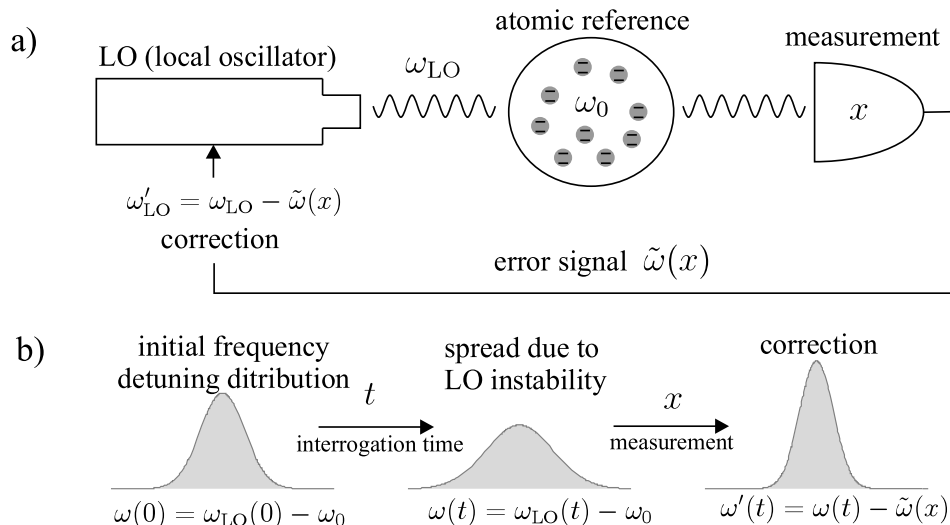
a)

LO (local oscillator)

$\omega_{\mathrm{LO}}$

atomic reference

$\omega_0$

measurement

$x$

$\omega'_{\mathrm{LO}} = \omega_{\mathrm{LO}} - \tilde{\omega}(x)$

correction

error signal $\tilde{\omega}(x)$

b)

initial frequency detuning ditribution

$t$

interrogation time

spread due to LO instability

$x$

measurement

correction

$\omega(0) = \omega_{\mathrm{LO}}(0) - \omega_0$

$\omega(t) = \omega_{\mathrm{LO}}(t) - \omega_0$

$\omega'(t) = \omega(t) - \tilde{\omega}(x)$